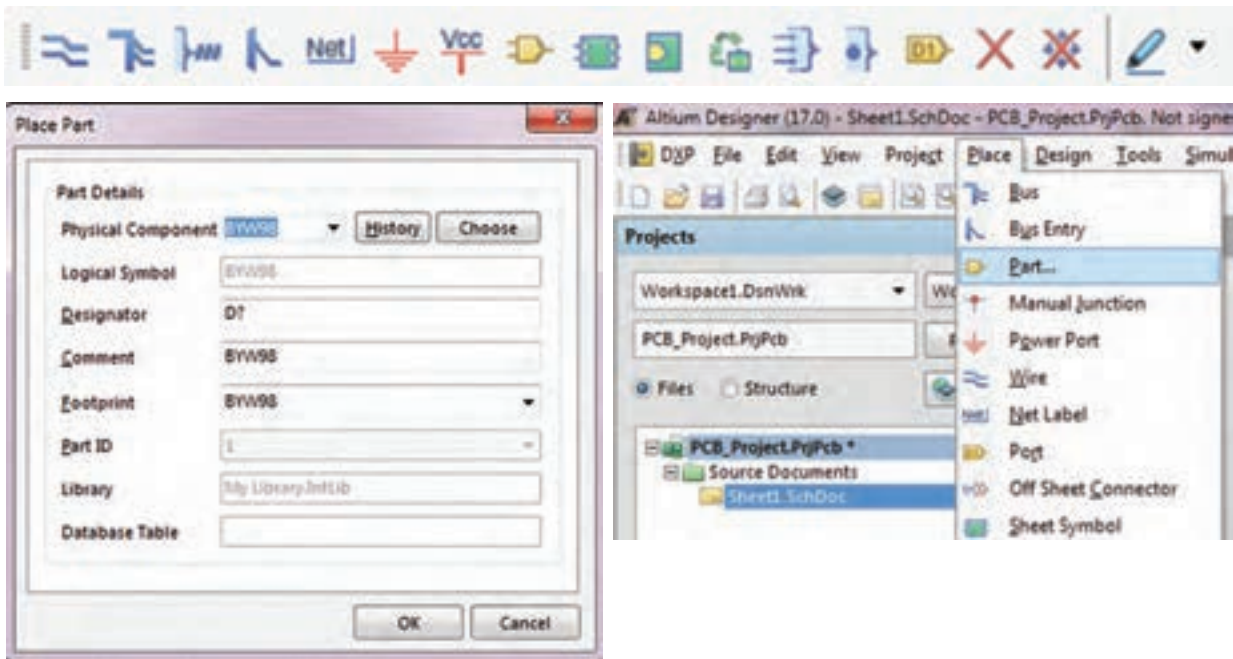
Net Vcc D1

Place Part

Part Details

Physical Component BYW98 History Choose

Logical Symbol BYW98

Designator D?

Comment BYW98

Footprint BYW98

Part ID 1

Library My Library.IntLib

Database Table

OK Cancel

Altium Designer (17.0) - Sheet1.SchDoc - PCB_Project.PrjPcb. Not signe

DXP File Edit View Project Place Design Tools Simul

Projects

Workspace1.DsnWrk Wo

PCB_Project.PrjPcb

Files Structure

PCB_Project.PrjPcb *

Source Documents

Sheet1.SchDoc

Bus

Bus Entry

Part...

Manual Junction

Power Port

Wire

Net Label

Port

Off Sheet Connector

Sheet Symbol